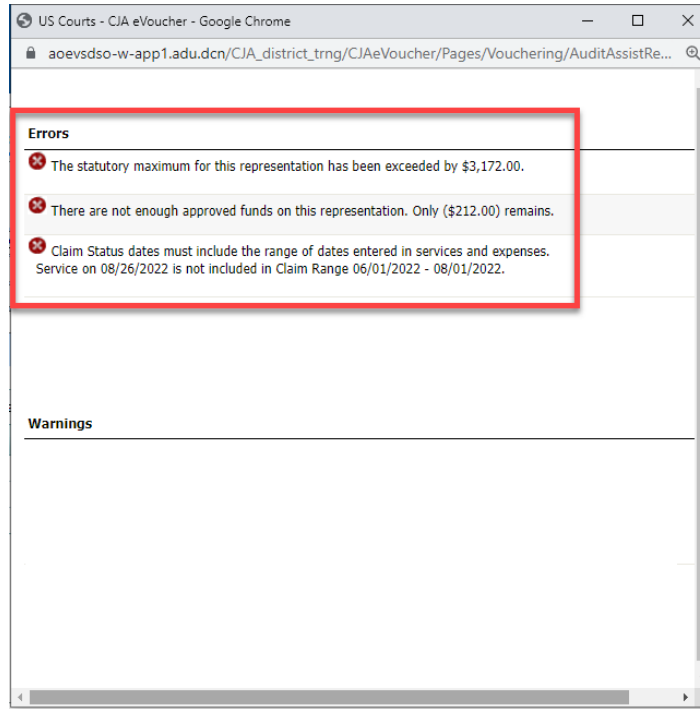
US Courts - CJA eVoucher - Google Chrome

aoevsdso-w-app1.adu.dcn/CJA_district_trng/CJAeVoucher/Pages/Vouchering/AuditAssistRe...

Errors

The statutory maximum for this representation has been exceeded by $3,172.00.

There are not enough approved funds on this representation. Only ($212.00) remains.

Claim Status dates must include the range of dates entered in services and expenses. Service on 08/26/2022 is not included in Claim Range 06/01/2022 - 08/01/2022.

Warnings